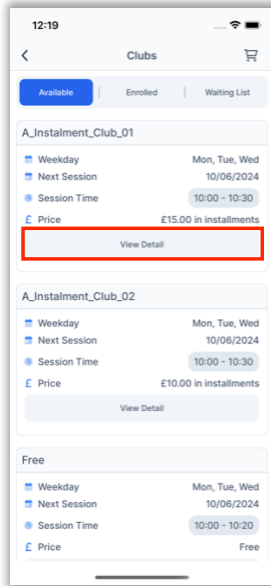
12:19

Clubs

Available | Enrolled | Waiting List

A_Instalment_Club_01

Weekday Mon, Tue, Wed
Next Session 10/06/2024
Session Time 10:00 - 10:30
£ Price £15.00 in installments

View Detail

A_Instalment_Club_02

Weekday Mon, Tue, Wed
Next Session 10/06/2024
Session Time 10:00 - 10:30
£ Price £10.00 in installments

View Detail

Free

Weekday Mon, Tue, Wed
Next Session 10/06/2024
Session Time 10:00 - 10:20
£ Price Free